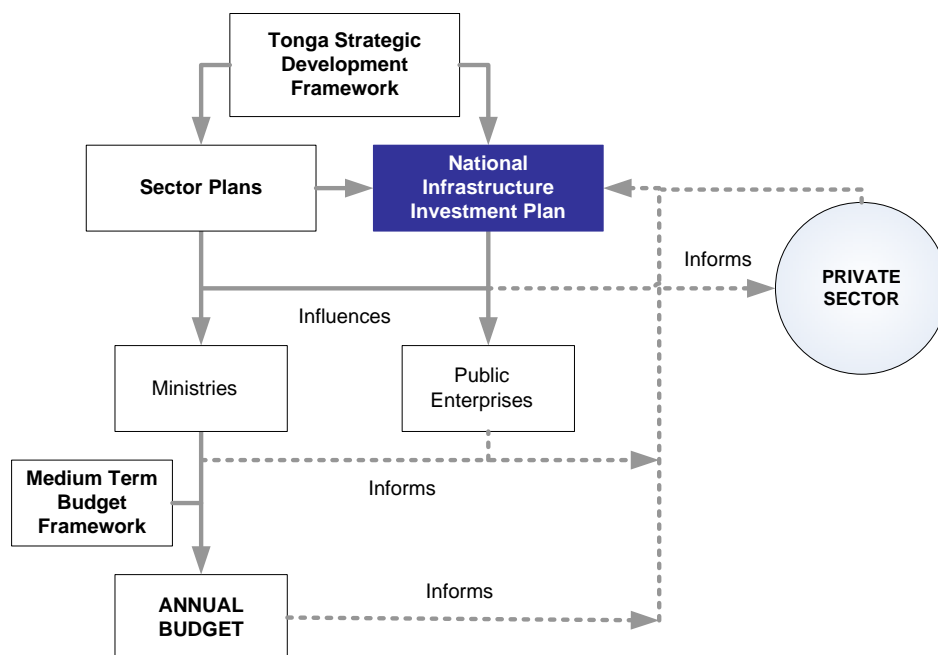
Tonga Strategic Development Framework

Sector Plans

National Infrastructure Investment Plan

Informs

PRIVATE SECTOR

Influences

Ministries

Public Enterprises

Medium Term Budget Framework

Informs

ANNUAL BUDGET

Informs